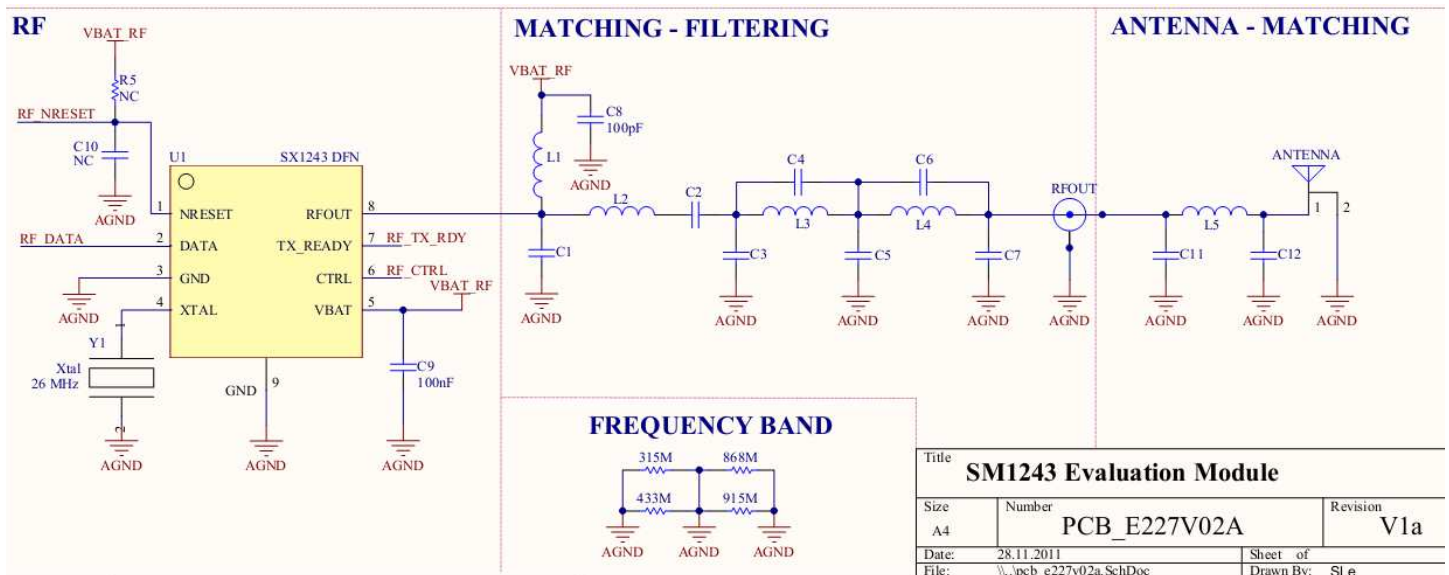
RF

VBAT_RF

R5
NC

RF_NRESET

C10
NC

AGND

U1

SX1243 DFN

1 NRESET

RF_DATA 2 DATA

3 GND

AGND

4 XTAL

Y1

Xtal
26 MHz

AGND

RFOUT 8

TX_READY 7 RF_TX_RDY

CTRL 6 RF_CTRL

VBAT 5 VBAT_RF

GND 9

AGND

C9
100nF

AGND

MATCHING - FILTERING

VBAT_RF

C8
100pF

AGND

L1

L2

C2

C1

AGND

C4

C6

L3

L4

C3

C5

C7

AGND

AGND

AGND

RFOUT

AGND

ANTENNA - MATCHING

ANTENNA

L5

1 2

C11

C12

AGND

AGND

AGND

FREQUENCY BAND

315M

868M

433M

915M

AGND

AGND

AGND

Title
SM1243 Evaluation Module

Size
A4

Number
PCB_E227V02A

Revision
V1a

Date: 28.11.2011

Sheet of

File: \\..\pcb_e227v02a.SchDoc

Drawn By: SLe